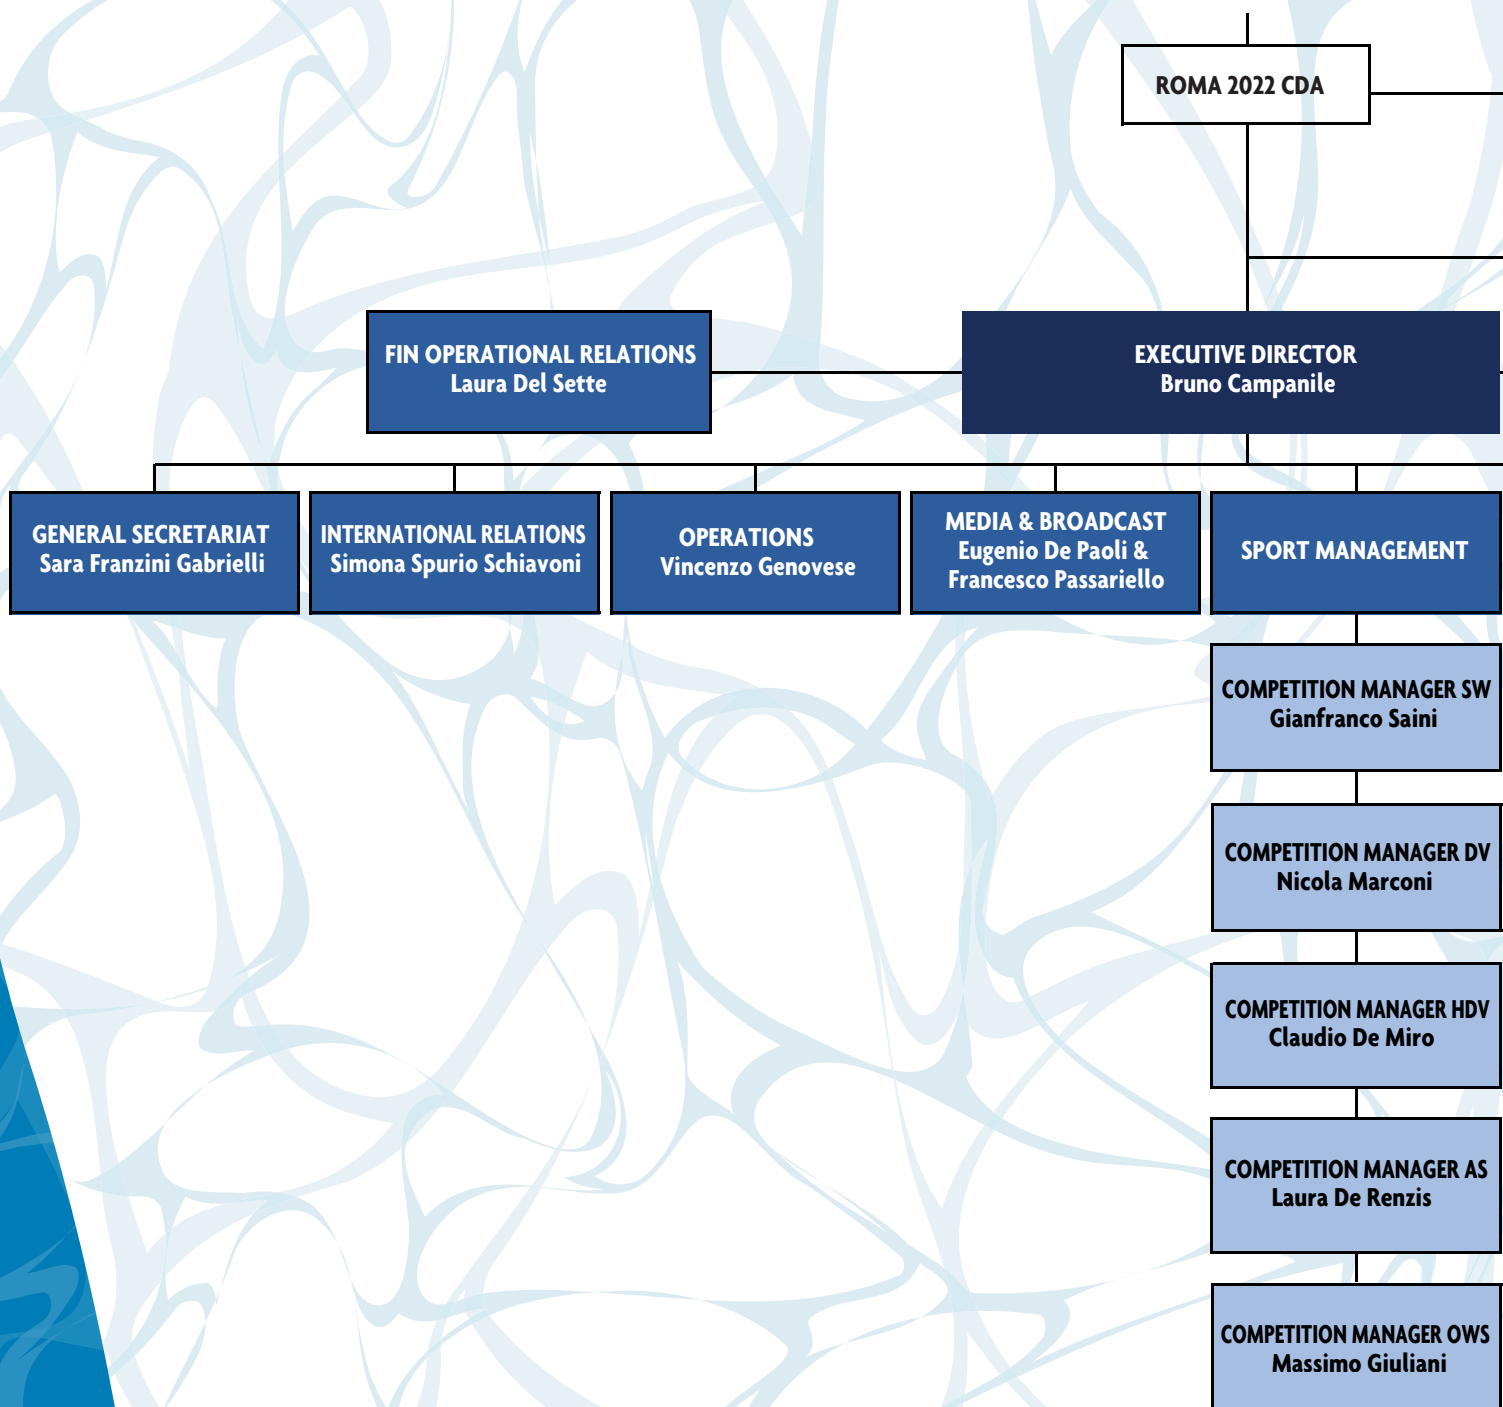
ROMA 2022 CDA

FIN OPERATIONAL RELATIONS
Laura Del Sette

EXECUTIVE DIRECTOR
Bruno Campanile

GENERAL SECRETARIAT
Sara Franzini Gabrielli

INTERNATIONAL RELATIONS
Simona Spurio Schiavoni

OPERATIONS
Vincenzo Genovese

MEDIA & BROADCAST
Eugenio De Paoli &
Francesco Passariello

SPORT MANAGEMENT

COMPETITION MANAGER SW
Gianfranco Saini

COMPETITION MANAGER DV
Nicola Marconi

COMPETITION MANAGER HDV
Claudio De Miro

COMPETITION MANAGER AS
Laura De Renzis

COMPETITION MANAGER OWS
Massimo Giuliani